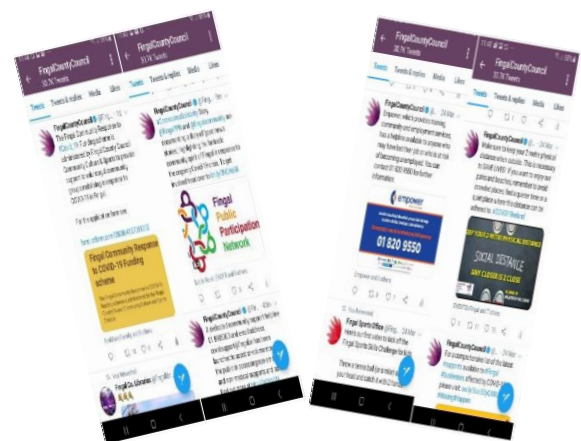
FingalCountyCouncil
FingalCountyCouncil
Tweets Tweets & replies Media Likes
FingalCountyCouncil
Fingal Community Response to COVID-19 Funding scheme
Fingal Public Participation Network
FingalCountyCouncil
FingalCountyCouncil
Tweets Tweets & replies Media Likes
FingalCountyCouncil
FingalCountyCouncil
empower
01 820 9550
Fingal Sports Office
SOCIAL DISTANCE
ANY CLOSER IS 2 CLOSE